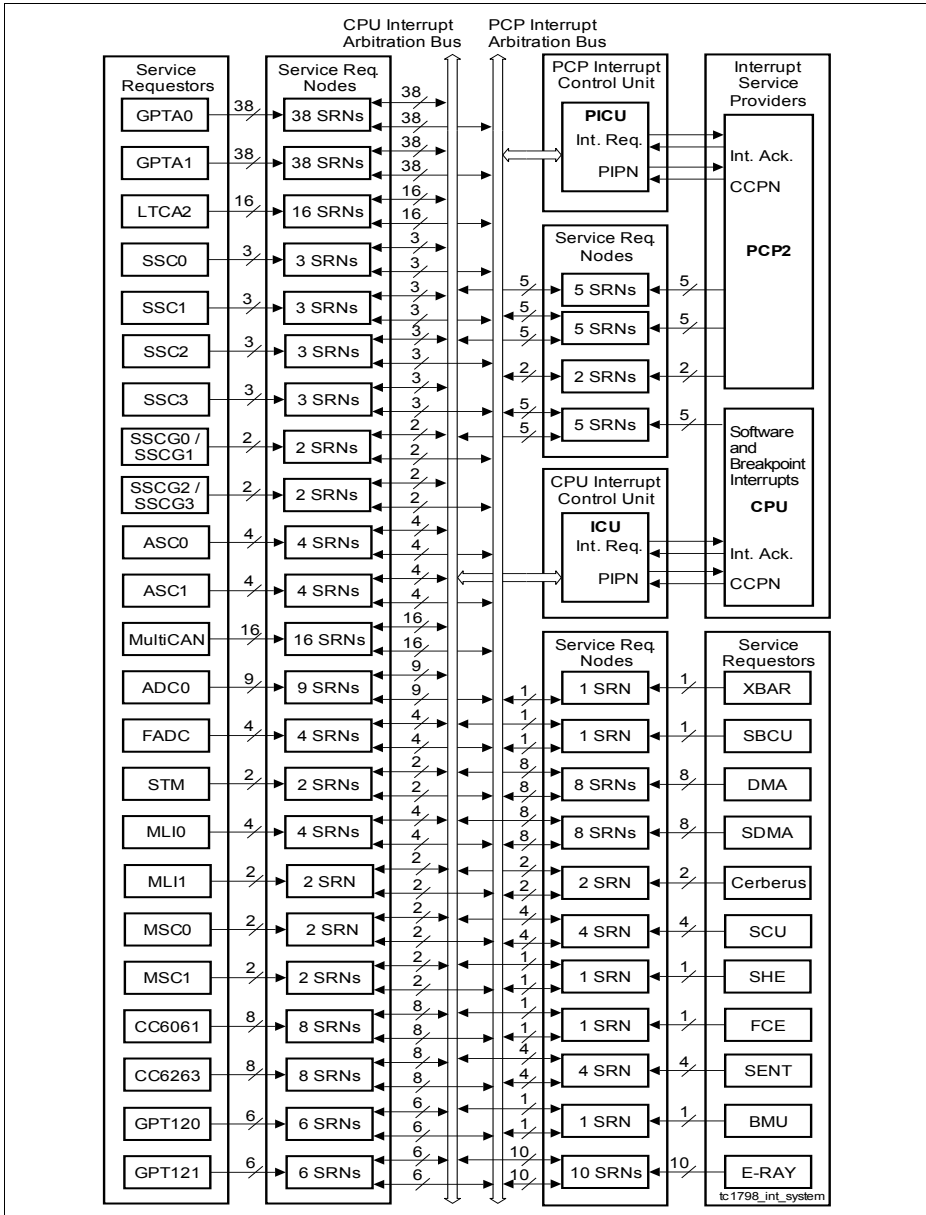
CPU Interrupt Arbitration Bus

PCP Interrupt Arbitration Bus

Service Requestors

Service Req. Nodes

GPTA0 38 38 SRNs 38 38
GPTA1 38 38 SRNs 38 38
LTCA2 16 16 SRNs 16 16
SSC0 3 3 SRNs 3 3
SSC1 3 3 SRNs 3 3
SSC2 3 3 SRNs 3 3
SSC3 3 3 SRNs 3 3
SSCG0 / SSCG1 2 2 SRNs 2 2
SSCG2 / SSCG3 2 2 SRNs 2 2
ASC0 4 4 SRNs 4 4
ASC1 4 4 SRNs 4 4
MultiCAN 16 16 SRNs 16 16
ADC0 9 9 SRNs 9 9
FADC 4 4 SRNs 4 4
STM 2 2 SRNs 2 2
MLI0 4 4 SRNs 4 4
MLI1 2 2 SRN 2 2
MSC0 2 2 SRN 2 2
MSC1 2 2 SRNs 2 2
CC6061 8 8 SRNs 8 8
CC6263 8 8 SRNs 8 8
GPT120 6 6 SRNs 6 6
GPT121 6 6 SRNs 6 6

PCP Interrupt Control Unit
PICU
Int. Req.
PIPN

Interrupt Service Providers
Int. Ack.
CCPN
PCP2

Service Req. Nodes
5 5 SRNs 5
5 5 SRNs 5
2 2 SRNs 2
5 5 SRNs 5

Software and Breakpoint Interrupts
CPU

CPU Interrupt Control Unit
ICU
Int. Req.
PIPN
Int. Ack.
CCPN

Service Req. Nodes
Service Requestors
1 1 SRN 1 XBAR
1 1 SRN 1 SBCU
8 8 SRNs 8 DMA
8 8 SRNs 8 SDMA
2 2 SRN 2 Cerberus
4 4 SRN 4 SCU
1 1 SRN 1 SHE
1 1 SRN 1 FCE
4 4 SRN 4 SENT
1 1 SRN 1 BMU
10 10 SRNs 10 E-RAY

tc1798_int_system